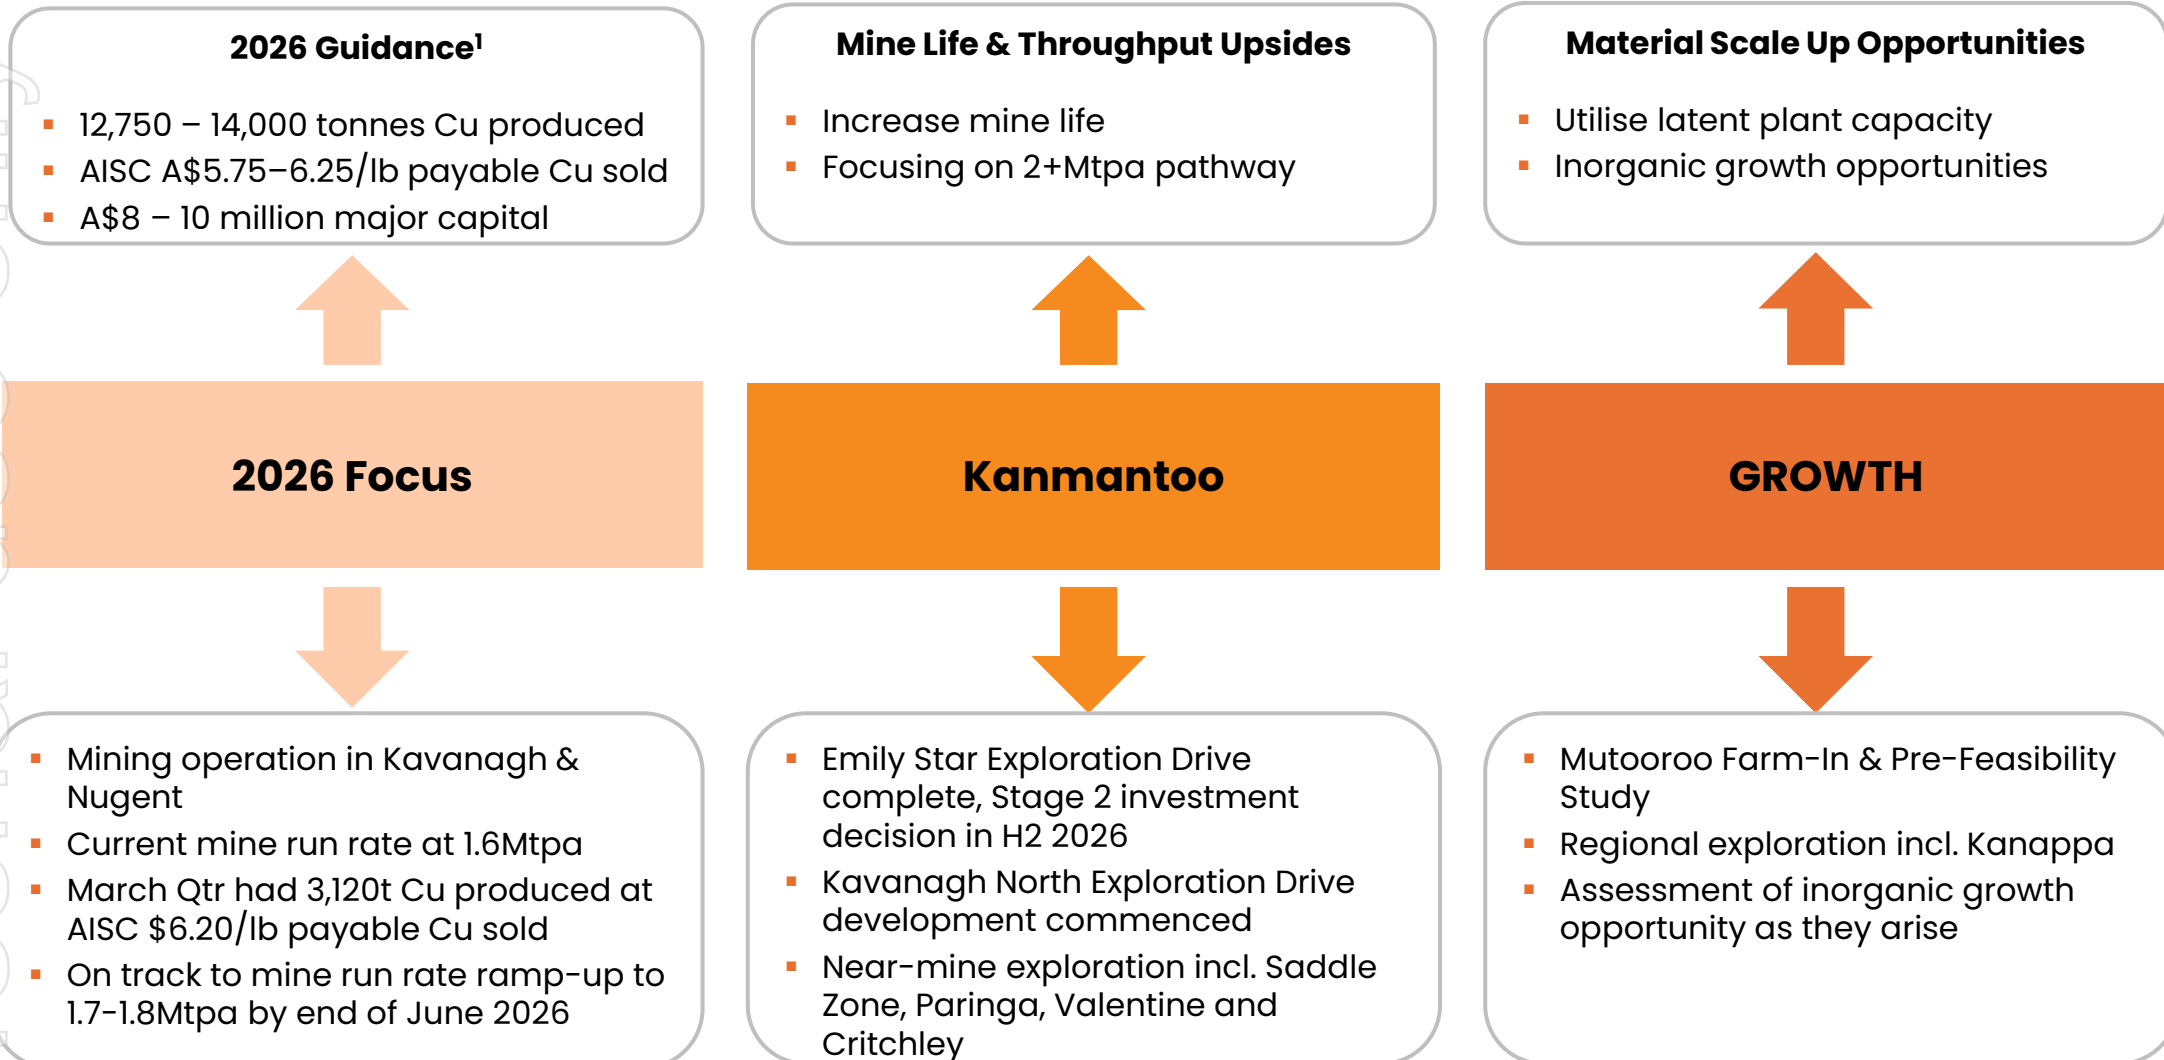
2026 Guidance$^1$

- 12,750 – 14,000 tonnes Cu produced
- AISC A$5.75–6.25/lb payable Cu sold
- A$8 – 10 million major capital

Mine Life & Throughput Upsides

- Increase mine life
- Focusing on 2+Mtpa pathway

Material Scale Up Opportunities

- Utilise latent plant capacity
- Inorganic growth opportunities

2026 Focus

Kanmantoo

GROWTH

- Mining operation in Kavanagh & Nugent
- Current mine run rate at 1.6Mtpa
- March Qtr had 3,120t Cu produced at AISC $6.20/lb payable Cu sold
- On track to mine run rate ramp-up to 1.7-1.8Mtpa by end of June 2026

- Emily Star Exploration Drive complete, Stage 2 investment decision in H2 2026
- Kavanagh North Exploration Drive development commenced
- Near-mine exploration incl. Saddle Zone, Paringa, Valentine and Critchley

- Mutooroo Farm-In & Pre-Feasibility Study
- Regional exploration incl. Kanappa
- Assessment of inorganic growth opportunity as they arise